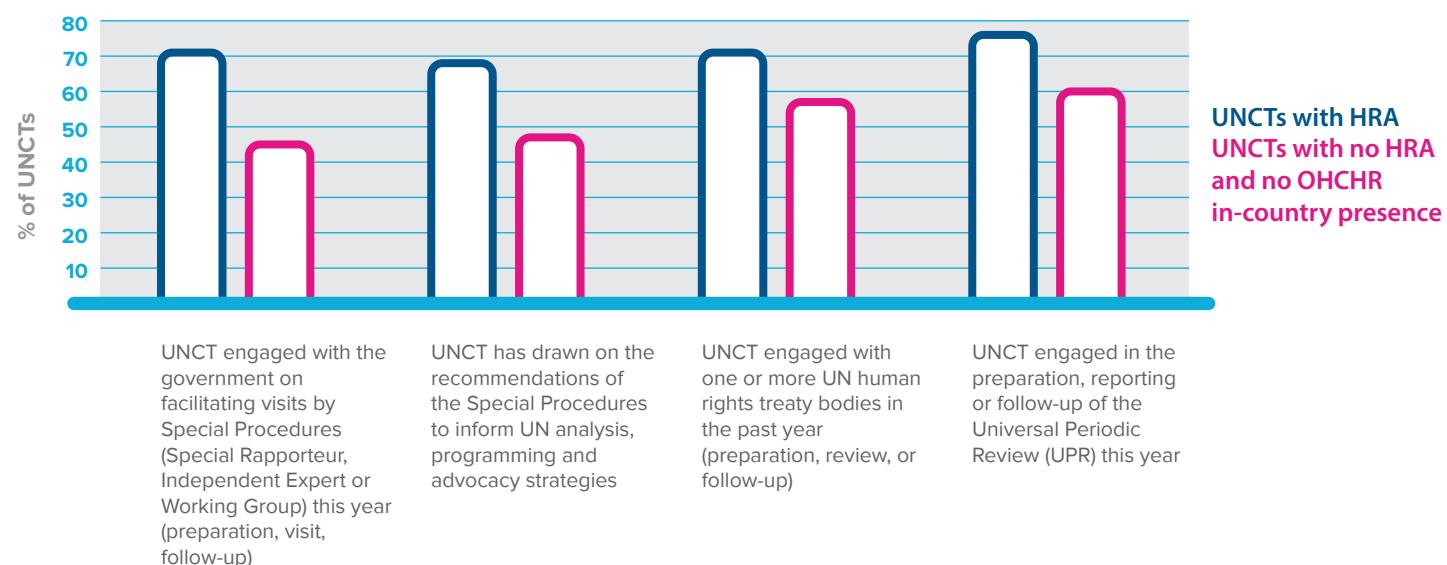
80
70
60
50
40
30
20
10

% of UNCTs

UNCTs with HRA
UNCTs with no HRA and no OHCHR in-country presence

UNCT engaged with the government on facilitating visits by Special Procedures (Special Rapporteur, Independent Expert or Working Group) this year (preparation, visit, follow-up)

UNCT has drawn on the recommendations of the Special Procedures to inform UN analysis, programming and advocacy strategies

UNCT engaged with one or more UN human rights treaty bodies in the past year (preparation, review, or follow-up)

UNCT engaged in the preparation, reporting or follow-up of the Universal Periodic Review (UPR) this year